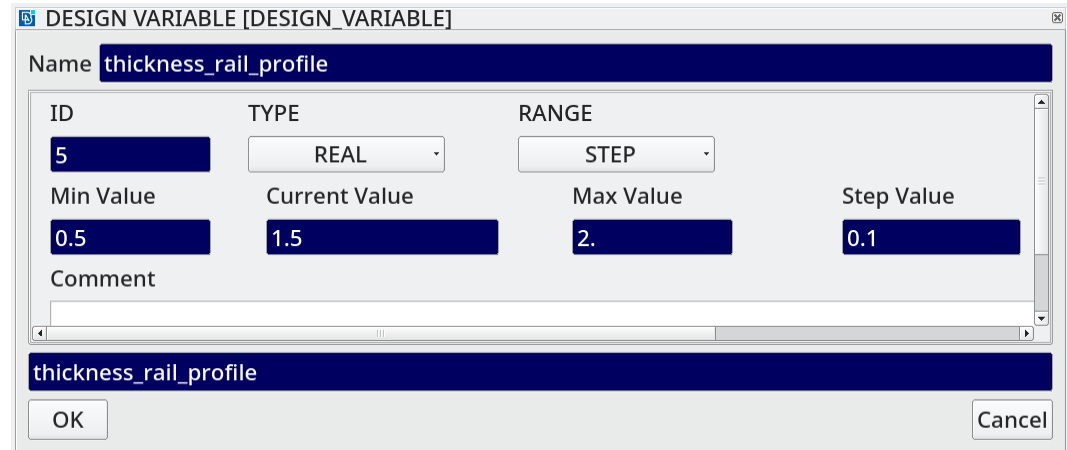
DESIGN VARIABLE [DESIGN_VARIABLE]

Name thickness_rail_profile

ID
5

TYPE
REAL

RANGE
STEP

Min Value
0.5

Current Value
1.5

Max Value
2.

Step Value
0.1

Comment

thickness_rail_profile

OK

Cancel